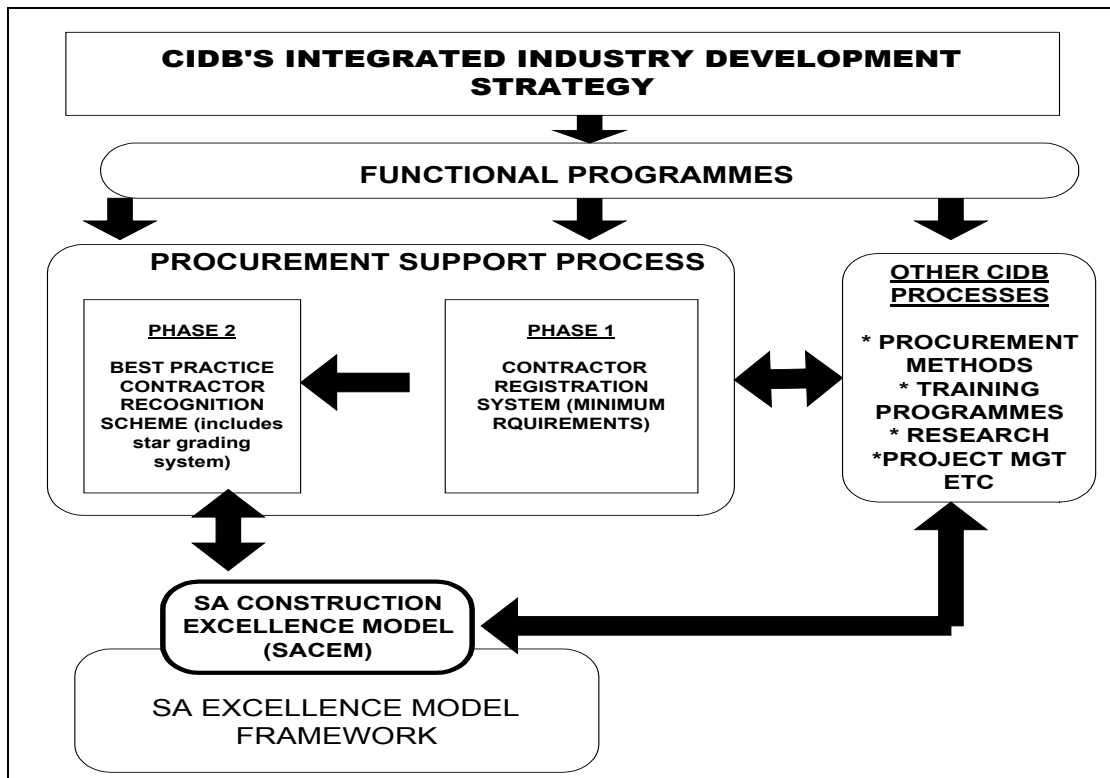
CIDB'S INTEGRATED INDUSTRY DEVELOPMENT STRATEGY

FUNCTIONAL PROGRAMMES

PROCUREMENT SUPPORT PROCESS

PHASE 2

BEST PRACTICE CONTRACTOR RECOGNITION SCHEME (includes star grading system)

PHASE 1

CONTRACTOR REGISTRATION SYSTEM (MINIMUM RQUIREMENTS)

OTHER CIDB PROCESSES

* PROCUREMENT METHODS
* TRAINING PROGRAMMES
* RESEARCH
*PROJECT MGT ETC

SA CONSTRUCTION EXCELLENCE MODEL (SACEM)

SA EXCELLENCE MODEL FRAMEWORK